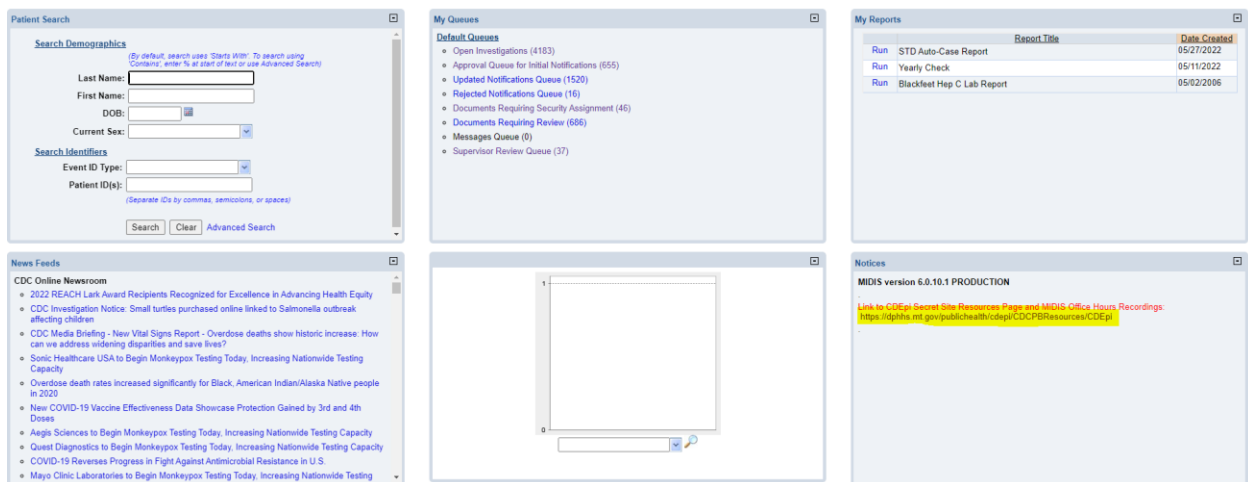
Patient Search

Search Demographics

(By default, search uses 'Starts With'. To search using 'Contains', enter % at start of text or use Advanced Search)

Last Name:

First Name:

DOB:

Current Sex:

Search Identifiers

Event ID Type:

Patient ID(s):

(Separate IDs by commas, semicolons, or spaces)

Search Clear Advanced Search

My Queues

Default Queues

- Open Investigations (4183)
- Approval Queue for Initial Notifications (655)
- Updated Notifications Queue (1520)
- Rejected Notifications Queue (16)
- Documents Requiring Security Assignment (46)
- Documents Requiring Review (686)
- Messages Queue (0)
- Supervisor Review Queue (37)

My Reports

| | Report Title | Date Created |
|---|---|---|
| Run | STD Auto-Case Report | 05/27/2022 |
| Run | Yearly Check | 05/11/2022 |
| Run | Blackfeet Hep C Lab Report | 05/02/2006 |

News Feeds

CDC Online Newsroom

- 2022 REACH Lark Award Recipients Recognized for Excellence in Advancing Health Equity
- CDC Investigation Notice: Small turtles purchased online linked to Salmonella outbreak affecting children
- CDC Media Briefing - New Vital Signs Report - Overdose deaths show historic increase: How can we address widening disparities and save lives?
- Sonic Healthcare USA to Begin Monkeypox Testing Today, Increasing Nationwide Testing Capacity
- Overdose death rates increased significantly for Black, American Indian/Alaska Native people in 2020
- New COVID-19 Vaccine Effectiveness Data Showcase Protection Gained by 3rd and 4th Doses
- Aegis Sciences to Begin Monkeypox Testing Today, Increasing Nationwide Testing Capacity
- Quest Diagnostics to Begin Monkeypox Testing Today, Increasing Nationwide Testing Capacity
- COVID-19 Reverses Progress in Fight Against Antimicrobial Resistance in U.S.
- Mayo Clinic Laboratories to Begin Monkeypox Testing Today, Increasing Nationwide Testing

1

0

Notices

MIDIS version 6.0.10.1 PRODUCTION

Link to CDEpi Secret Site Resources Page and MIDIS Office Hours Recordings:
https://dphhs.mt.gov/publichealth/cdepi/CDCPBResources/CDEpi